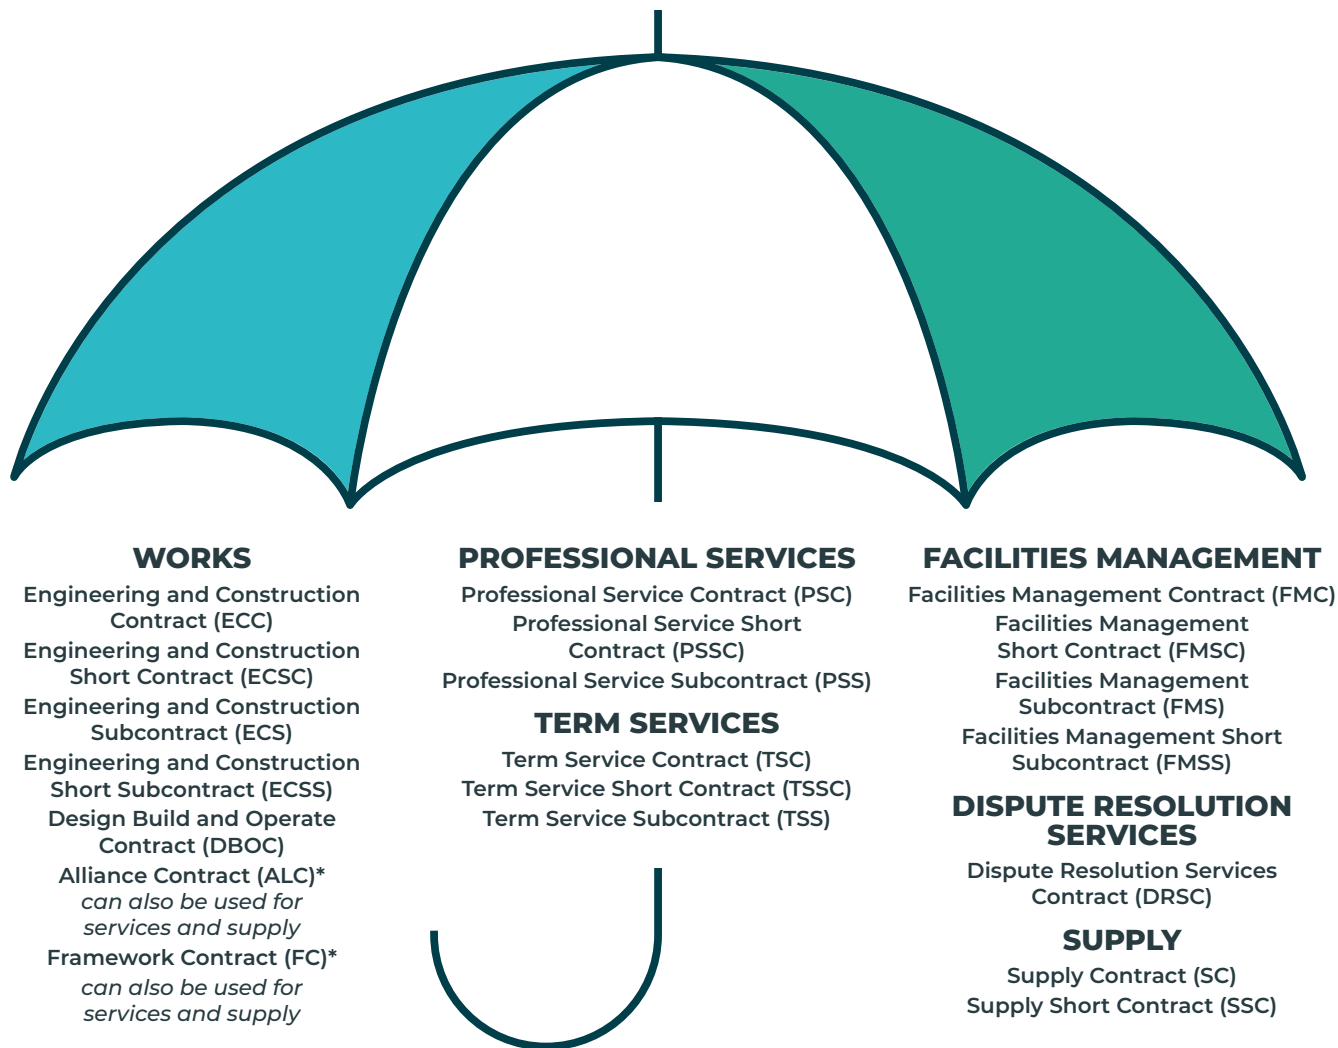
WORKS

Engineering and Construction Contract (ECC)

Engineering and Construction Short Contract (ECSC)

Engineering and Construction Subcontract (ECS)

Engineering and Construction Short Subcontract (ECSS)

Design Build and Operate Contract (DBOC)

Alliance Contract (ALC)*
can also be used for services and supply

Framework Contract (FC)*
can also be used for services and supply

PROFESSIONAL SERVICES

Professional Service Contract (PSC)

Professional Service Short Contract (PSSC)

Professional Service Subcontract (PSS)

TERM SERVICES

Term Service Contract (TSC)

Term Service Short Contract (TSSC)

Term Service Subcontract (TSS)

FACILITIES MANAGEMENT

Facilities Management Contract (FMC)

Facilities Management Short Contract (FMSC)

Facilities Management Subcontract (FMS)

Facilities Management Short Subcontract (FMSS)

DISPUTE RESOLUTION SERVICES

Dispute Resolution Services Contract (DRSC)

SUPPLY

Supply Contract (SC)

Supply Short Contract (SSC)